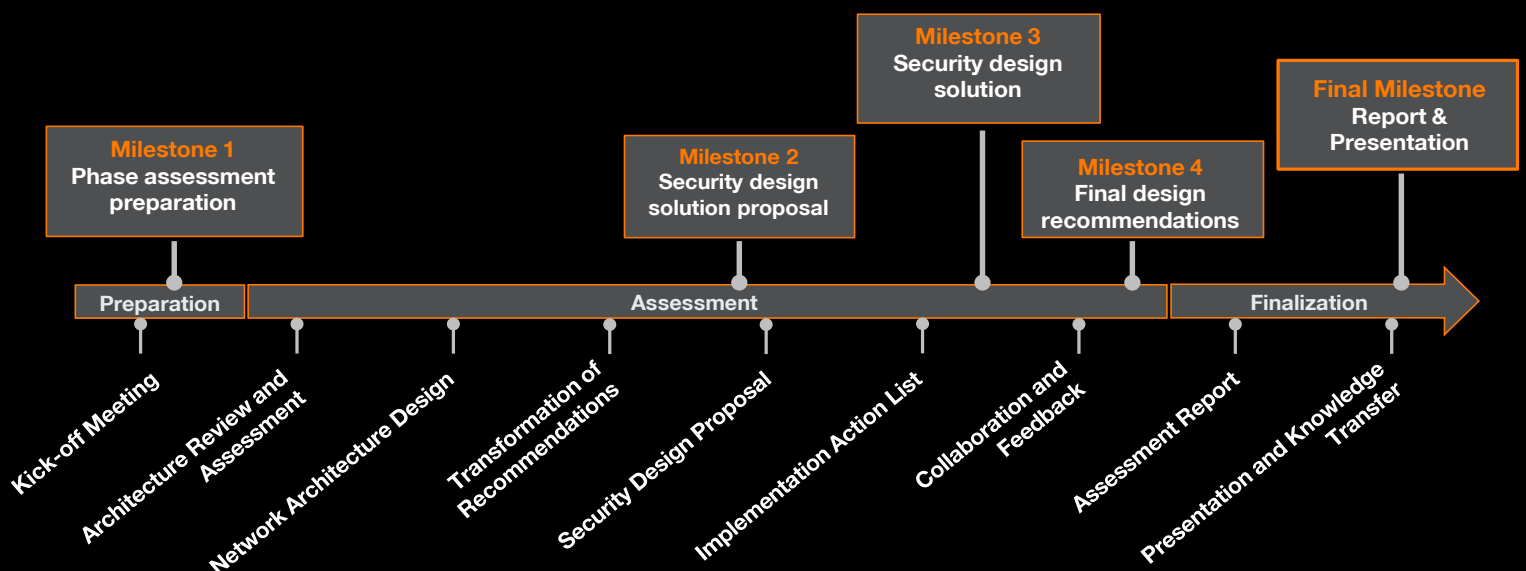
Milestone 1
Phase assessment preparation

Milestone 2
Security design solution proposal

Milestone 3
Security design solution

Milestone 4
Final design recommendations

Final Milestone
Report & Presentation

Preparation

Assessment

Finalization

Kick-off Meeting

Architecture Review and Assessment

Network Architecture Design

Transformation of Recommendations

Security Design Proposal

Implementation Action List

Collaboration and Feedback

Assessment Report

Presentation and Knowledge Transfer